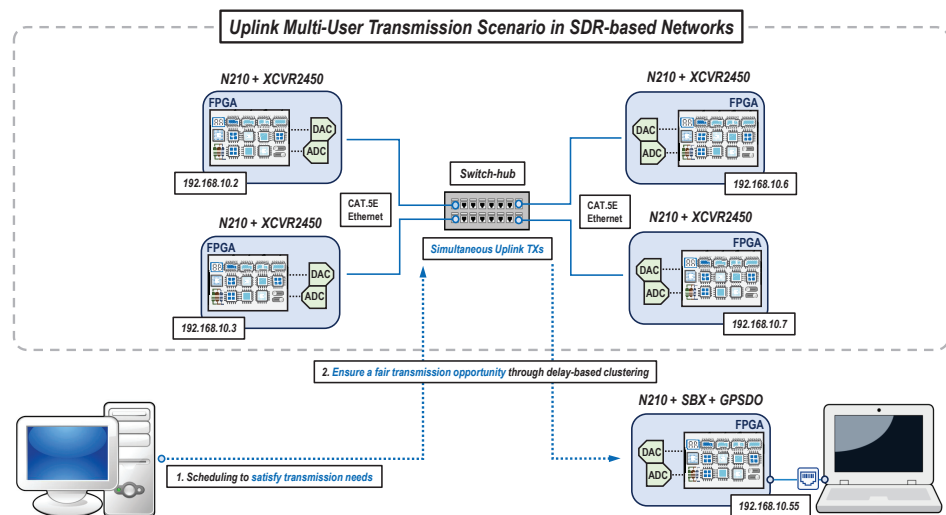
Uplink Multi-User Transmission Scenario in SDR-based Networks

N210 + XCVR2450
FPGA
DAC
ADC
192.168.10.2

N210 + XCVR2450
FPGA
DAC
ADC
192.168.10.3

CAT.5E
Ethernet

Switch-hub

Simultaneous Uplink TXs

CAT.5E
Ethernet

N210 + XCVR2450
FPGA
DAC
ADC
192.168.10.6

N210 + XCVR2450
FPGA
DAC
ADC
192.168.10.7

2. Ensure a fair transmission opportunity through delay-based clustering

1. Scheduling to satisfy transmission needs

N210 + SBX + GPSDO
FPGA
DAC
ADC
192.168.10.55